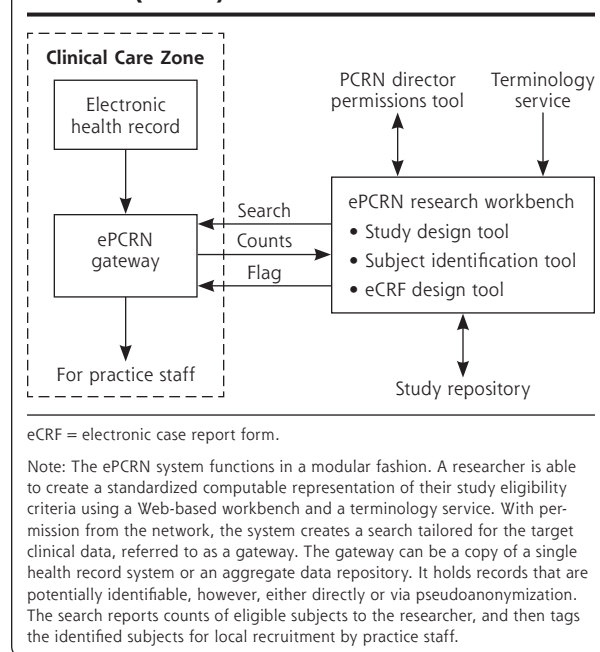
Clinical Care Zone

Electronic health record

ePCRN gateway

For practice staff

Search

Counts

Flag

PCRN director permissions tool

Terminology service

ePCRN research workbench
• Study design tool
• Subject identification tool
• eCRF design tool

Study repository

eCRF = electronic case report form.

Note: The ePCRN system functions in a modular fashion. A researcher is able to create a standardized computable representation of their study eligibility criteria using a Web-based workbench and a terminology service. With permission from the network, the system creates a search tailored for the target clinical data, referred to as a gateway. The gateway can be a copy of a single health record system or an aggregate data repository. It holds records that are potentially identifiable, however, either directly or via pseudoanonymization. The search reports counts of eligible subjects to the researcher, and then tags the identified subjects for local recruitment by practice staff.